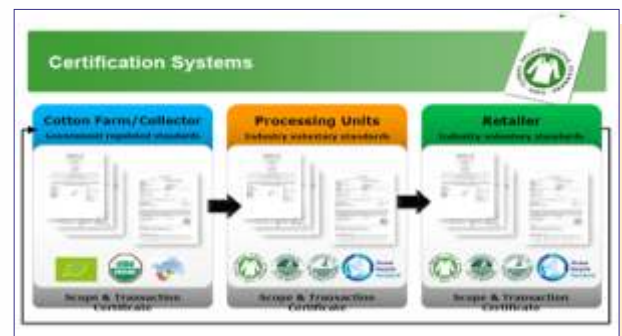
Certification Systems

Cotton Farm/Collector
Government regulated standards

Scope & Transaction Certificate

Processing Units
Industry voluntary standards

Scope & Transaction Certificate

Retailer
Industry voluntary standards

Scope & Transaction Certificate